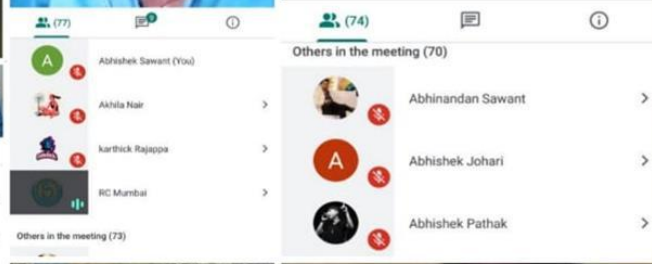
(77)

A Abhishek Sawant (You)

Akhila Nair >

karthick Rajappa >

RC Mumbai >

Others in the meeting (73)

(74)

Others in the meeting (70)

Abhinandan Sawant >

A Abhishek Johari >

Abhishek Pathak >